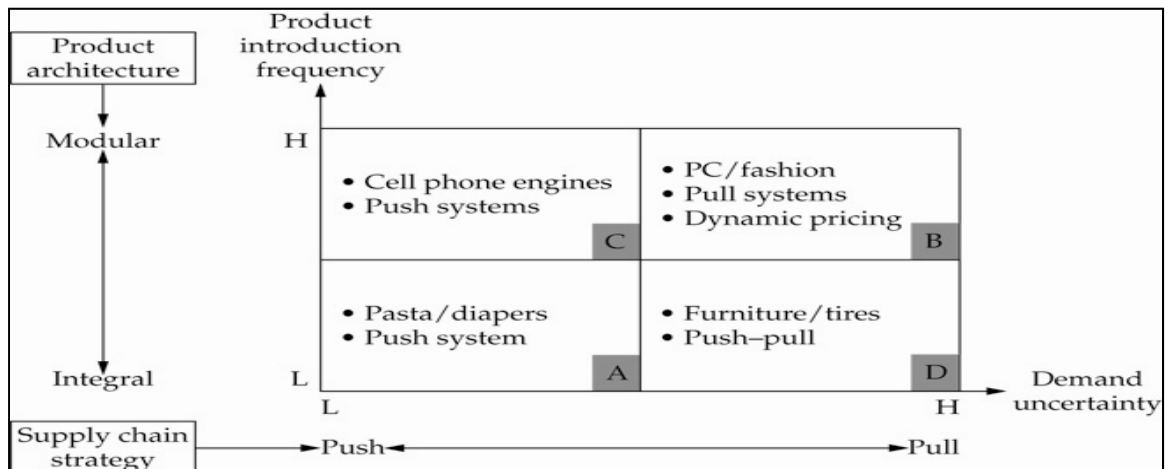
Product architecture

Modular

Integral

Product introduction frequency

H

L

• Cell phone engines
• Push systems

C

• PC/fashion
• Pull systems
• Dynamic pricing

B

• Pasta/diapers
• Push system

A

• Furniture/tires
• Push–pull

D

L

H

Demand uncertainty

Supply chain strategy

Push

Pull